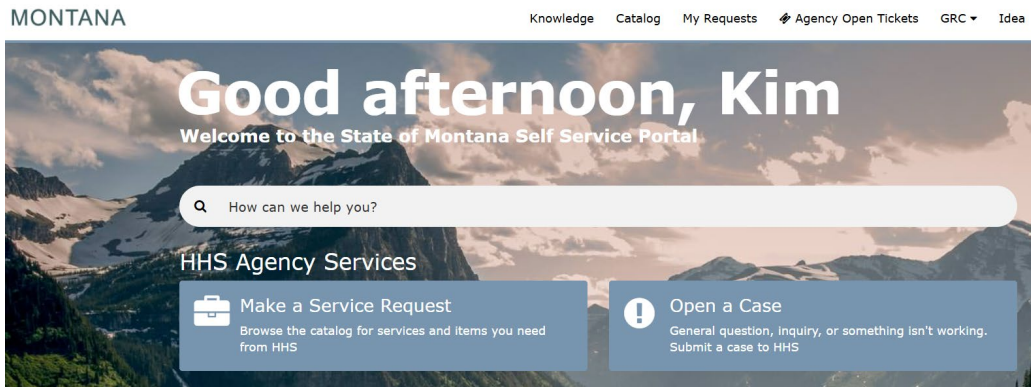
MONTANA

Knowledge Catalog My Requests Agency Open Tickets GRC ▾ Idea

Good afternoon, Kim

Welcome to the State of Montana Self Service Portal

How can we help you?

HHS Agency Services

Make a Service Request
Browse the catalog for services and items you need from HHS

Open a Case
General question, inquiry, or something isn't working. Submit a case to HHS